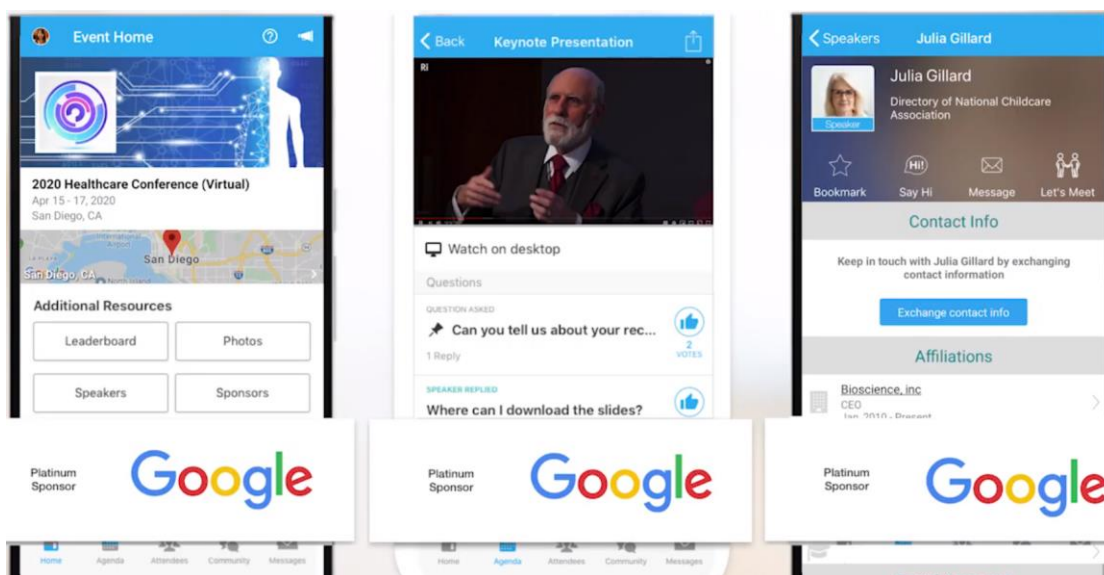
Event Home

2020 Healthcare Conference (Virtual)
Apr 15 - 17, 2020
San Diego, CA

San Diego
San Diego, CA

Additional Resources

Leaderboard
Photos
Speakers
Sponsors

Platinum Sponsor
Google

Home
Agenda
Attendees
Community
Messages

Back
Keynote Presentation

Watch on desktop

Questions

QUESTION ASKED
Can you tell us about your rec...
1 Reply
2 VOTES

SPEAKER REPLIED
Where can I download the slides?

Platinum Sponsor
Google

Home
Agenda
Attendees
Community
Messages

Speakers
Julia Gillard

Julia Gillard
Directory of National Childcare Association
Speaker

Bookmark
Say Hi
Message
Let's Meet

Contact Info

Keep in touch with Julia Gillard by exchanging contact information

Exchange contact info

Affiliations

Bioscience, inc
CEO
Jan 2010 - Present

Platinum Sponsor
Google